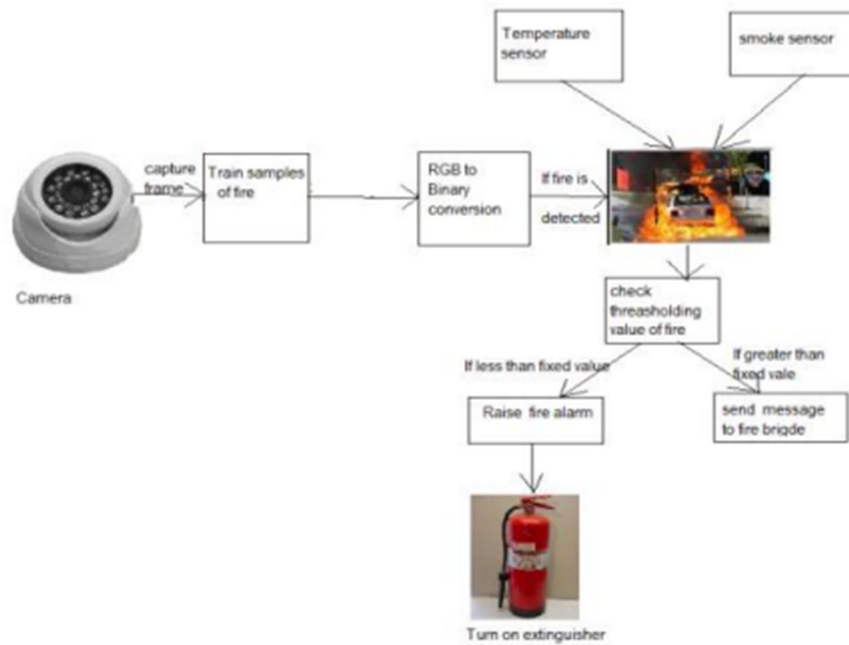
Temperature sensor

smoke sensor

capture frame

Train samples of fire

RGB to Binary conversion

If fire is detected

Camera

check thresholding value of fire

If less than fixed value

If greater than fixed vale

Raise fire alarm

send message to fire brigde

Turn on extinguisher